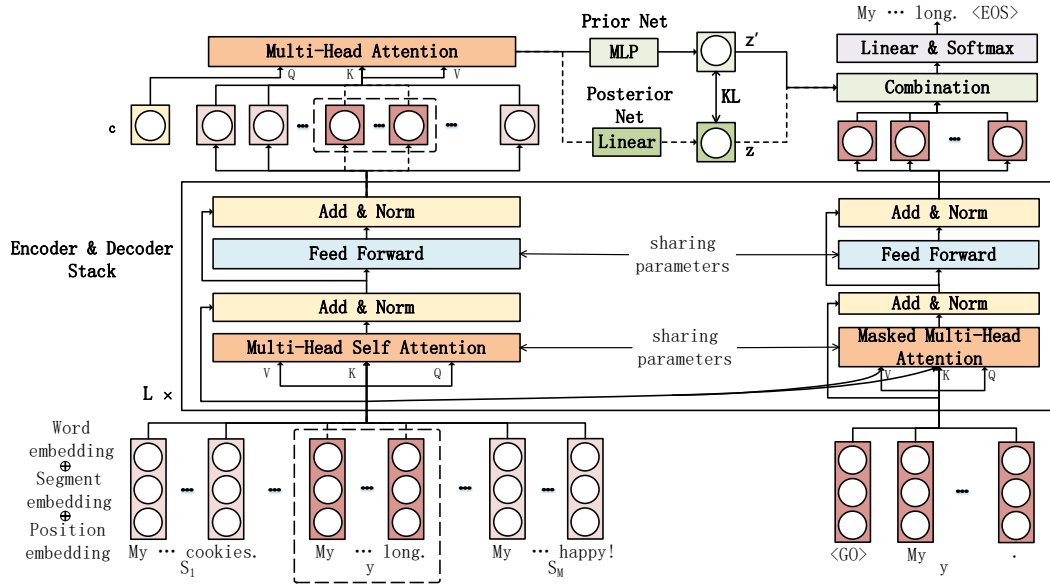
Prior Net

MLP

$z'$

My ··· long. <EOS>

Linear & Softmax

Multi-Head Attention

Q K V

Posterior Net

KL

Combination

c

Linear

z

Encoder & Decoder Stack

Add & Norm

Feed Forward

sharing parameters

Add & Norm

Feed Forward

Add & Norm

Multi-Head Self Attention

sharing parameters

Add & Norm

Masked Multi-Head Attention

V K Q

V K Q

L ×

Word embedding
⊕
Segment embedding
⊕
Position embedding

My ··· cookies.
$S_1$

My ··· long.
y

My ··· happy!
$S_M$

<GO> My
y
.